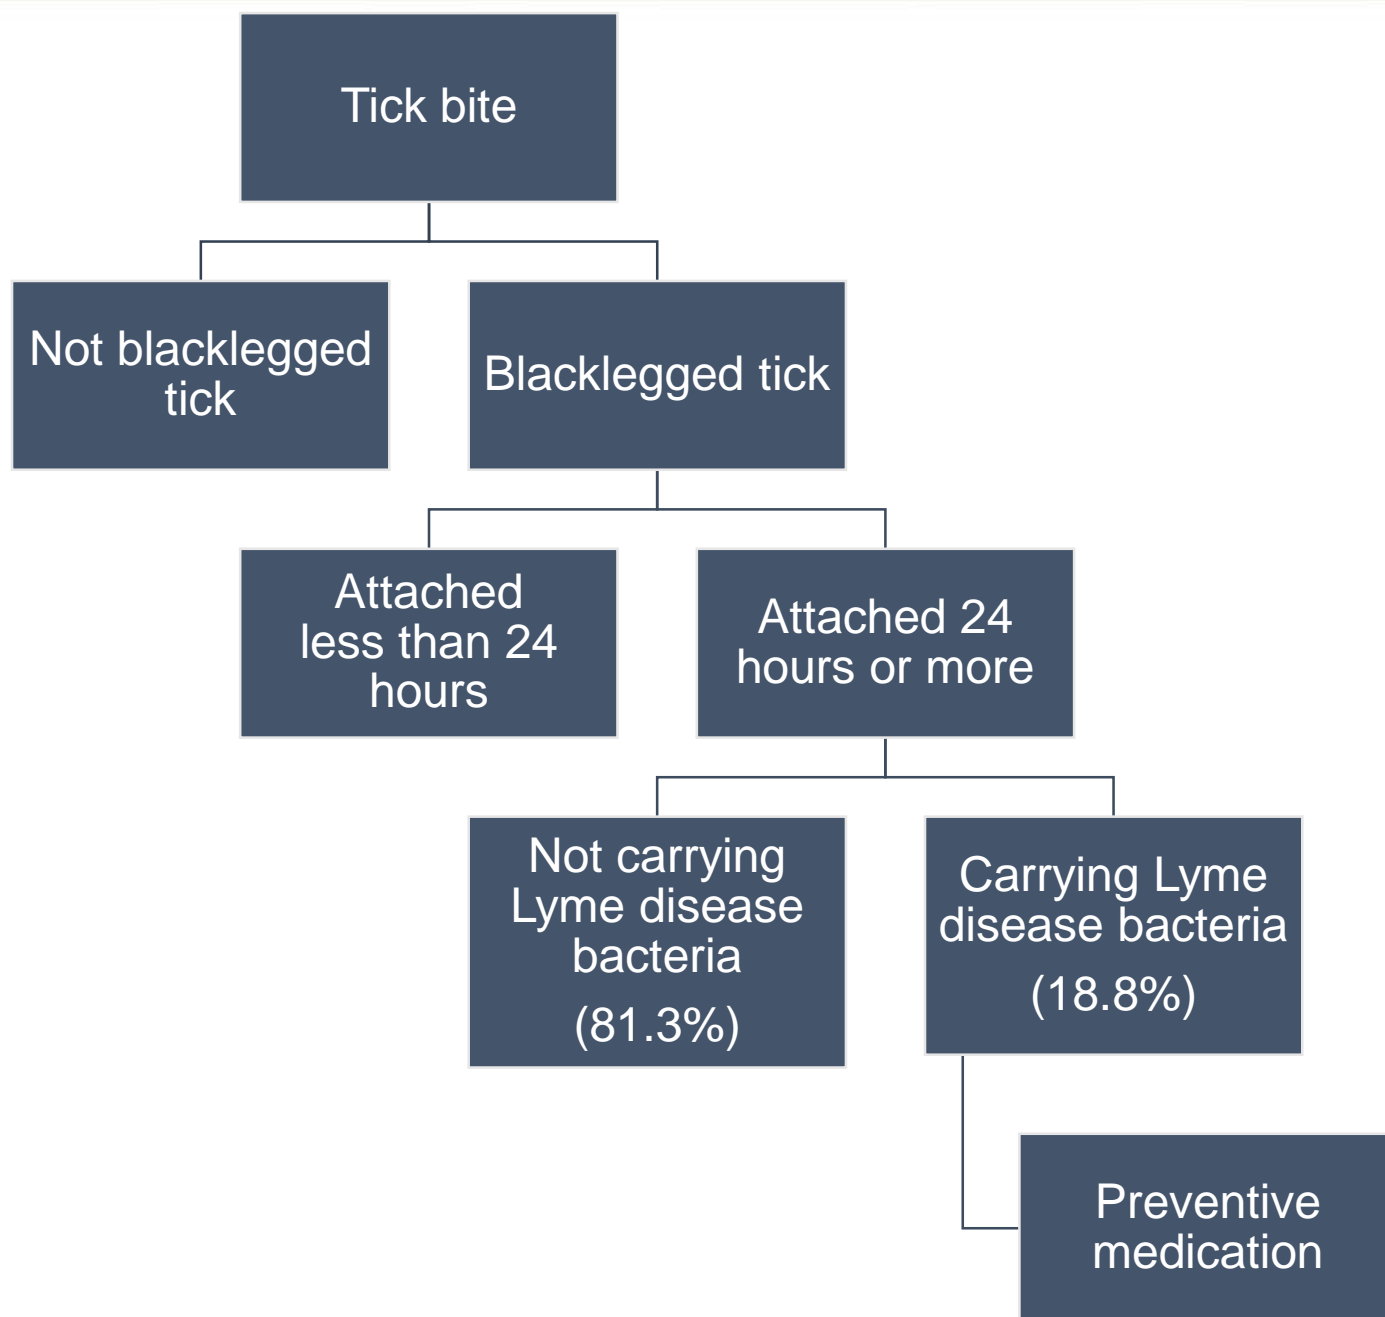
Tick bite

Not blacklegged tick

Blacklegged tick

Attached less than 24 hours

Attached 24 hours or more

Not carrying Lyme disease bacteria (81.3%)

Carrying Lyme disease bacteria (18.8%)

Preventive medication